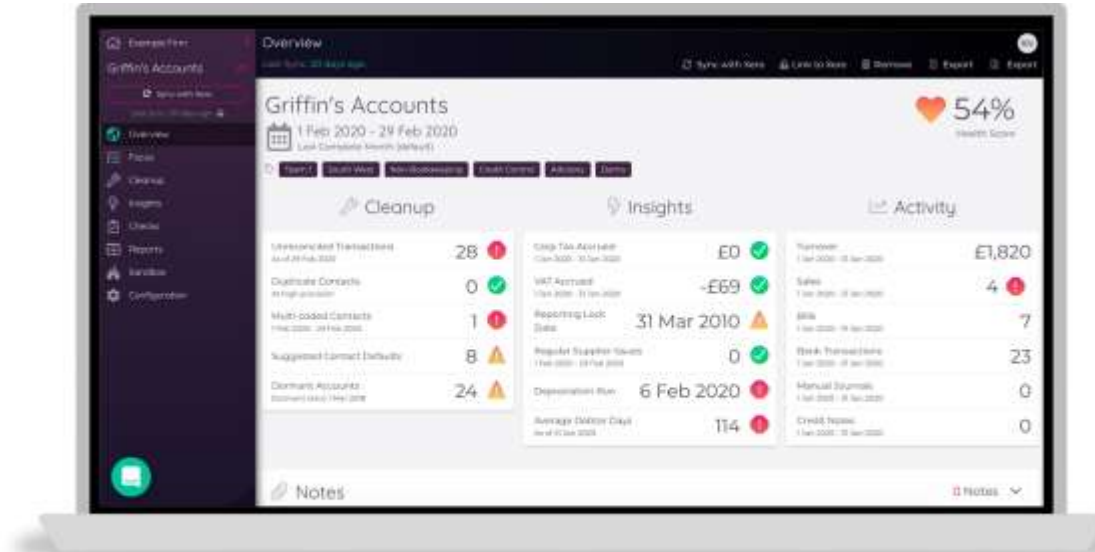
Example Firm
Griffin's Accounts
Sync with Xero
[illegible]
Overview
Focus
Cleanup
Insights
Checks
Reports
Sandbox
Configuration

Overview
Last Sync: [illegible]
Sync with Xero
Link to Xero
Remove
Export
Export

Griffin's Accounts
1 Feb 2020 - 29 Feb 2020
Last Complete Month (default)
Team 1
South West
Non-Bookkeeping
Credit Control
Advisory
Demo

54%
Health Score

Cleanup

Unreconciled Transactions
As of 29 Feb 2020
28

Duplicate Contacts
At high precision
0

Multi-coded Contacts
1 Feb 2020 - 29 Feb 2020
1

Suggested Contact Defaults
8

Dormant Accounts
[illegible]
24

Insights

Corp Tax Accrued
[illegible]
£0

VAT Accrued
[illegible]
-£69

Reporting Lock Date
31 Mar 2010

Regular Supplier Issues
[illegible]
0

Depreciation Run
6 Feb 2020

Average Debtor Days
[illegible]
114

Activity

Turnover
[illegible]
£1,820

Sales
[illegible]
4

Bills
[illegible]
7

Bank Transactions
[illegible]
23

Manual Journals
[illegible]
0

Credit Notes
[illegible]
0

Notes
0 Notes